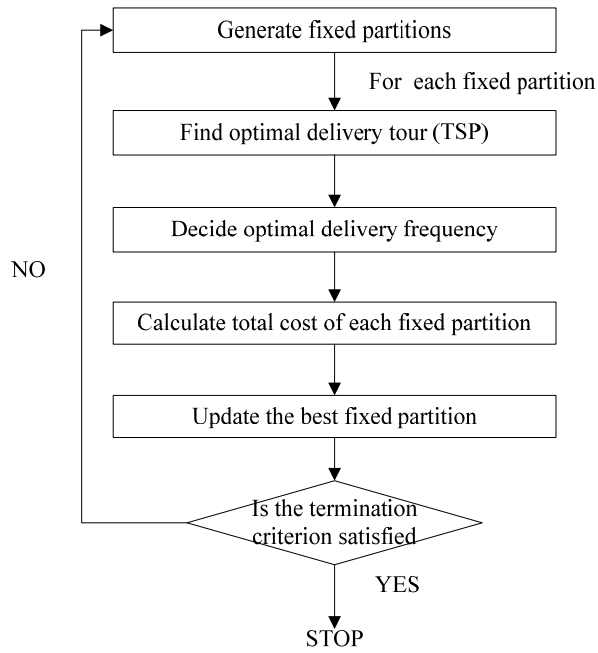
Generate fixed partitions

For each fixed partition

Find optimal delivery tour (TSP)

Decide optimal delivery frequency

NO

Calculate total cost of each fixed partition

Update the best fixed partition

Is the termination criterion satisfied

YES

STOP